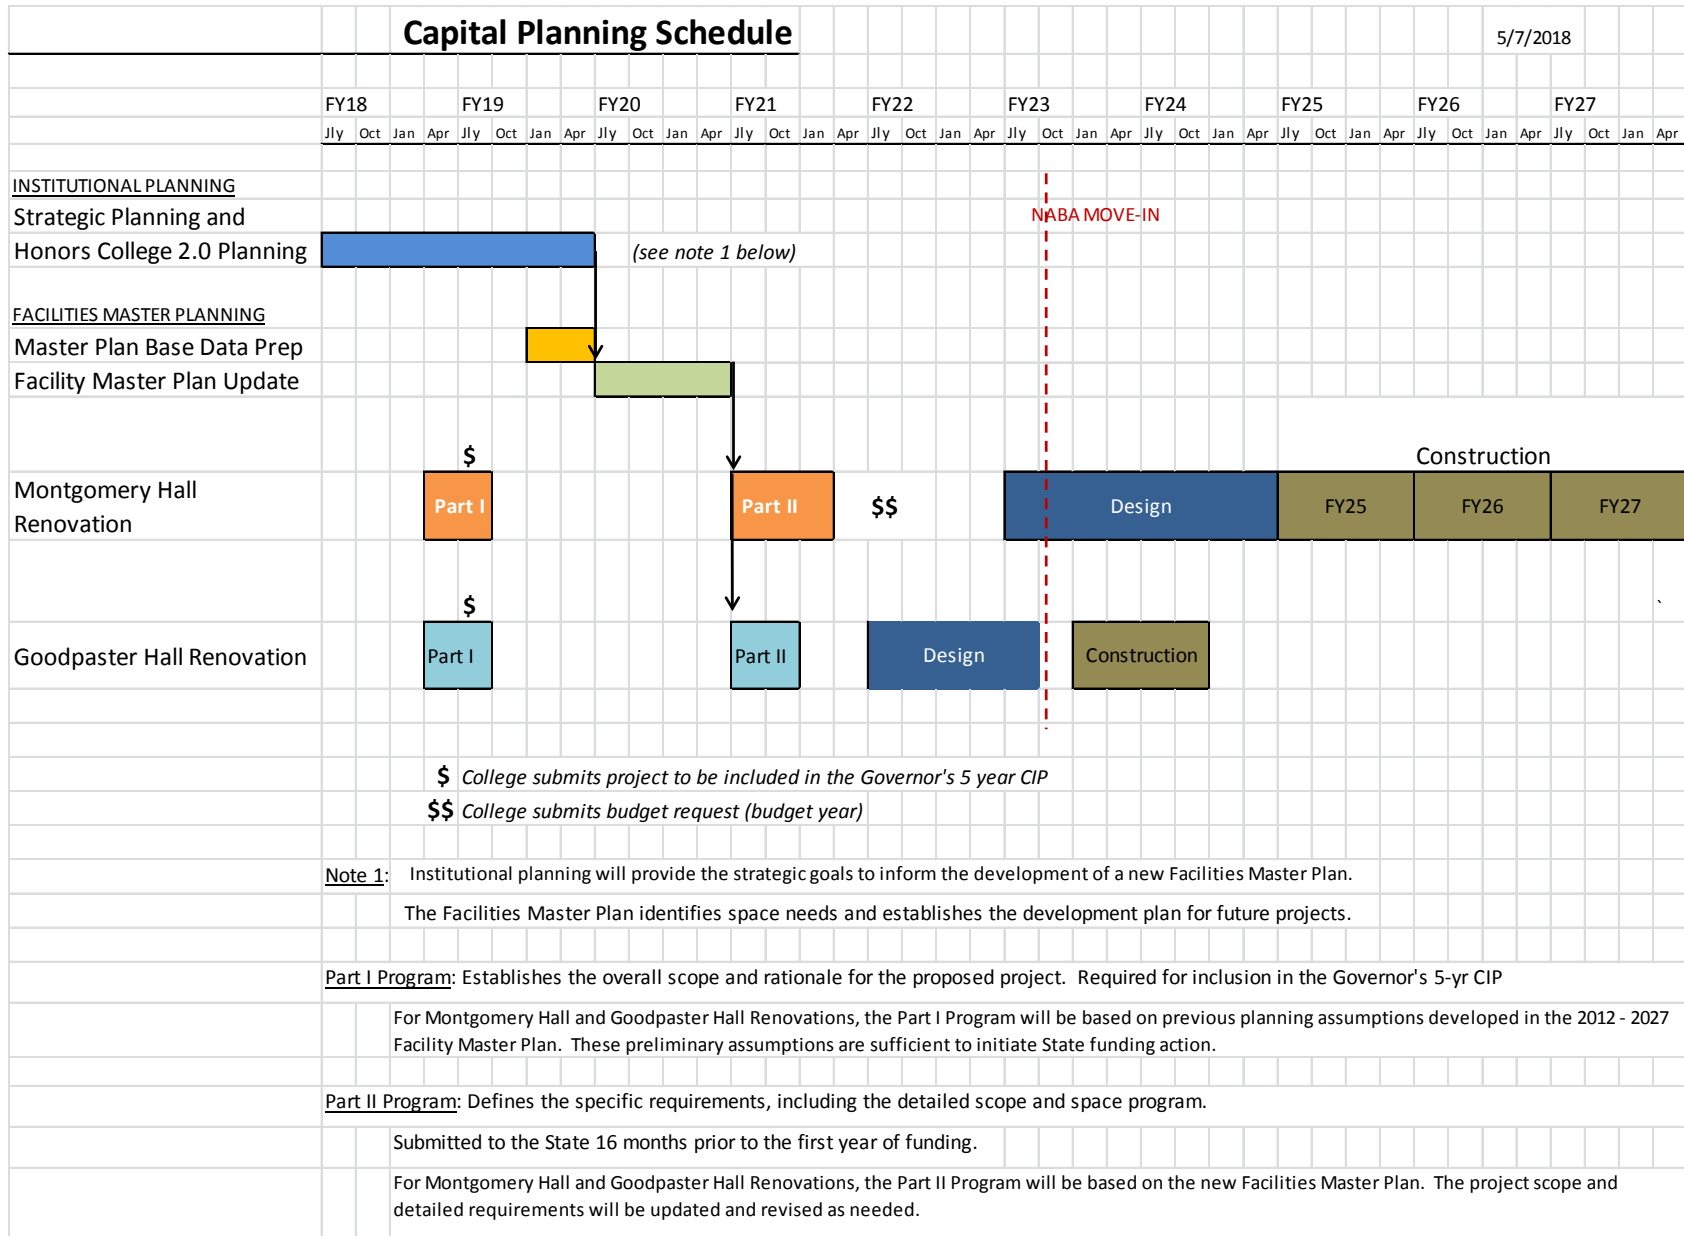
Capital Planning Schedule

5/7/2018

| FY18 | | | | FY19 | | | | FY20 | | | | FY21 | | | | FY22 | | | | FY23 | | | | FY24 | | | | FY25 | | | | FY26 | | | | FY27 | | | |
|---|---|---|---|---|---|---|---|---|---|---|---|---|---|---|---|---|---|---|---|---|---|---|---|---|---|---|---|---|---|---|---|---|---|---|---|---|---|---|---|
| Jly | Oct | Jan | Apr | Jly | Oct | Jan | Apr | Jly | Oct | Jan | Apr | Jly | Oct | Jan | Apr | Jly | Oct | Jan | Apr | Jly | Oct | Jan | Apr | Jly | Oct | Jan | Apr | Jly | Oct | Jan | Apr | Jly | Oct | Jan | Apr | Jly | Oct | Jan | Apr |

INSTITUTIONAL PLANNING

Strategic Planning and Honors College 2.0 Planning

NABA MOVE-IN

(see note 1 below)

FACILITIES MASTER PLANNING

Master Plan Base Data Prep

Facility Master Plan Update

$

Construction

Montgomery Hall Renovation

Part I

Part II

$$

Design

FY25

FY26

FY27

$

Goodpaster Hall Renovation

Part I

Part II

Design

Construction

$ College submits project to be included in the Governor's 5 year CIP

$$ College submits budget request (budget year)

Note 1: Institutional planning will provide the strategic goals to inform the development of a new Facilities Master Plan.

The Facilities Master Plan identifies space needs and establishes the development plan for future projects.

Part I Program: Establishes the overall scope and rationale for the proposed project. Required for inclusion in the Governor's 5-yr CIP

For Montgomery Hall and Goodpaster Hall Renovations, the Part I Program will be based on previous planning assumptions developed in the 2012 - 2027 Facility Master Plan. These preliminary assumptions are sufficient to initiate State funding action.

Part II Program: Defines the specific requirements, including the detailed scope and space program.

Submitted to the State 16 months prior to the first year of funding.

For Montgomery Hall and Goodpaster Hall Renovations, the Part II Program will be based on the new Facilities Master Plan. The project scope and detailed requirements will be updated and revised as needed.